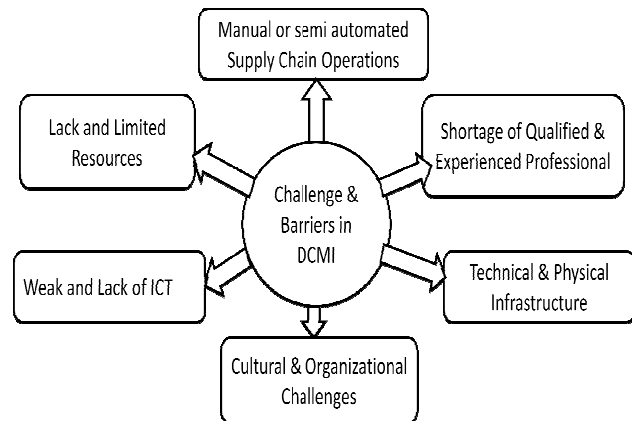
Manual or semi automated Supply Chain Operations

Lack and Limited Resources

Shortage of Qualified & Experienced Professional

Challenge & Barriers in DCMI

Weak and Lack of ICT

Technical & Physical Infrastructure

Cultural & Organizational Challenges